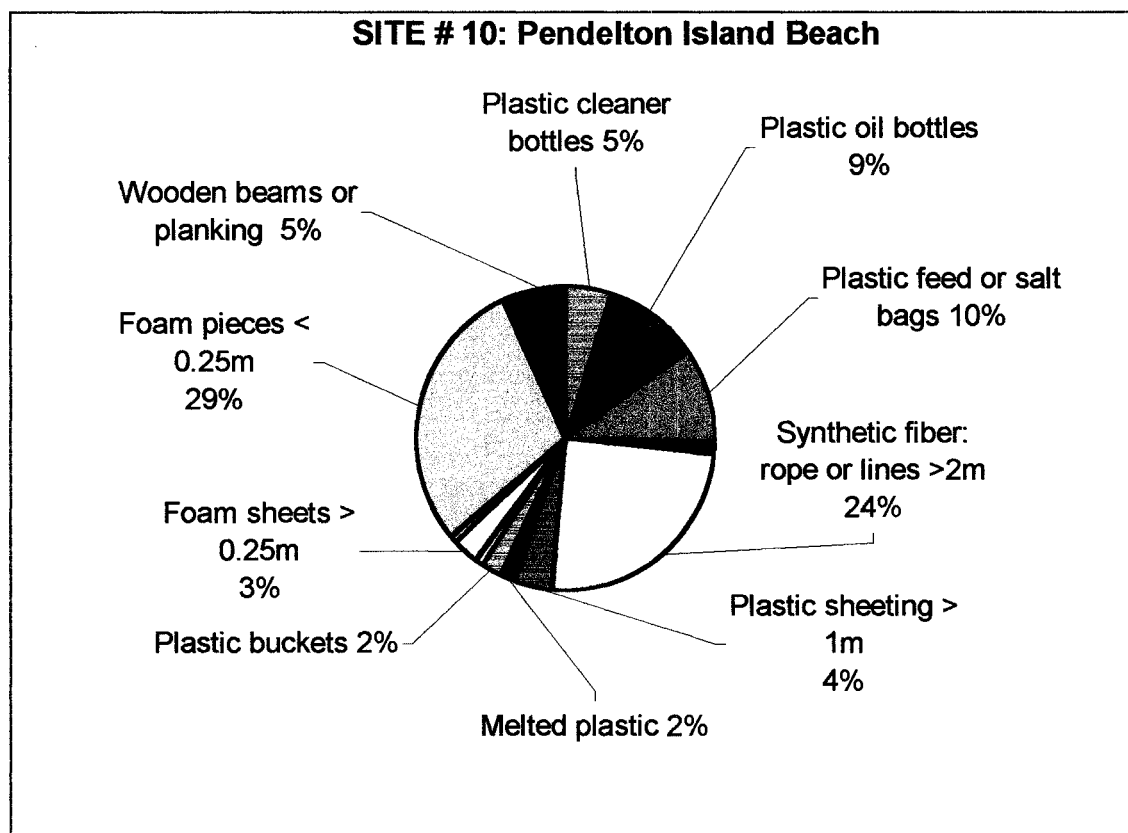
SITE # 10: Pendelton Island Beach

Plastic cleaner bottles 5%

Plastic oil bottles 9%

Wooden beams or planking 5%

Plastic feed or salt bags 10%

Foam pieces < 0.25m 29%

Synthetic fiber: rope or lines >2m 24%

Foam sheets > 0.25m 3%

Plastic sheeting > 1m 4%

Plastic buckets 2%

Melted plastic 2%